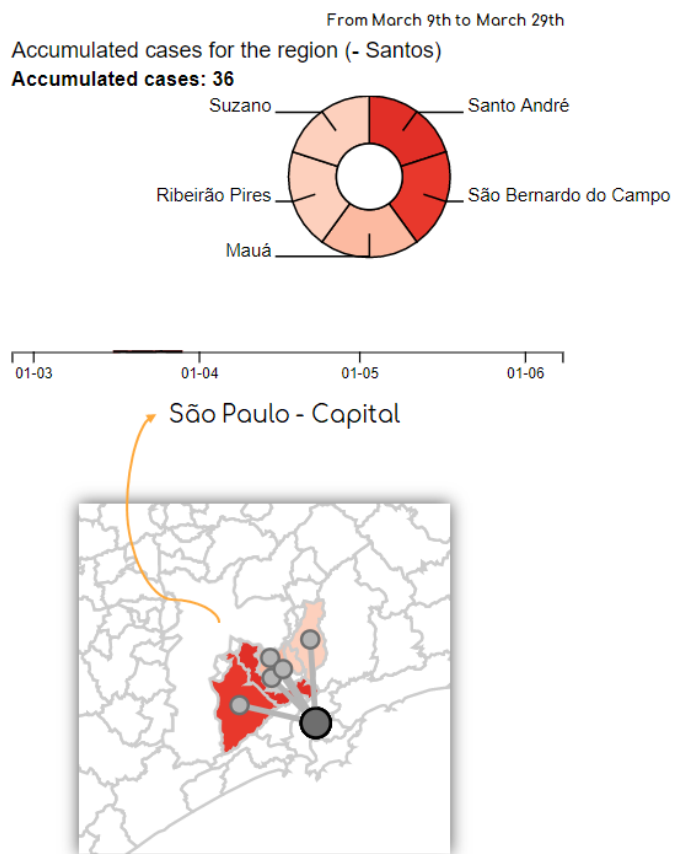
From March 9th to March 29th

Accumulated cases for the region (- Santos)

**Accumulated cases: 36**

Suzano

Santo André

Ribeirão Pires

São Bernardo do Campo

Mauá

01-03

01-04

01-05

01-06

São Paulo - Capital